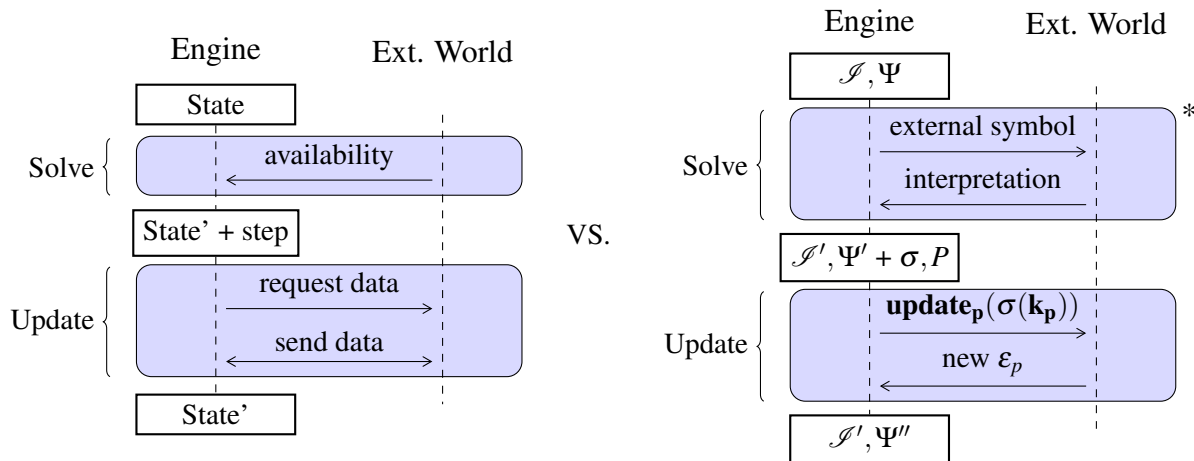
Engine

Ext. World

State

Solve

availability

State' + step

Update

request data

send data

State'

vs.

Engine

Ext. World

$\mathscr{I}, \Psi$

*

Solve

external symbol

interpretation

$\mathscr{I}', \Psi' + \sigma, P$

Update

$\mathbf{update_p}(\sigma(\mathbf{k_p}))$

new $\varepsilon_p$

$\mathscr{I}', \Psi''$